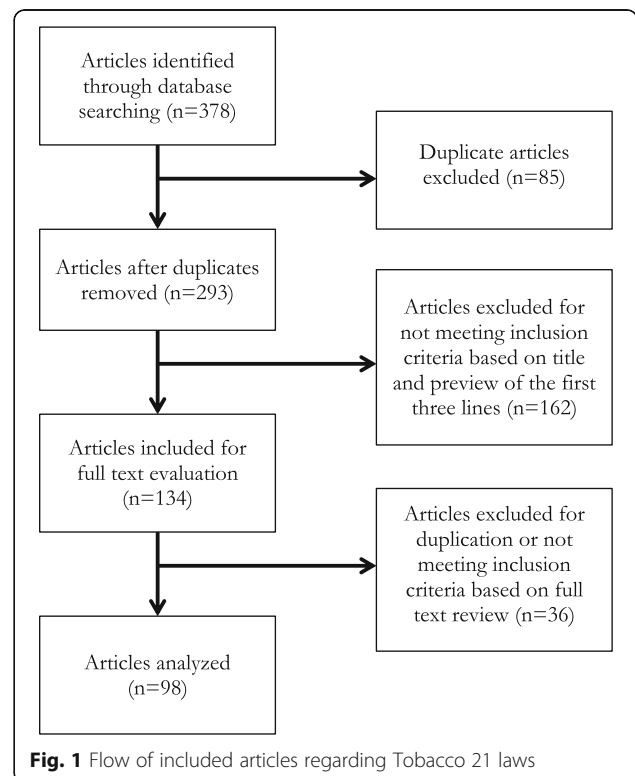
Articles identified through database searching (n=378)

Duplicate articles excluded (n=85)

Articles after duplicates removed (n=293)

Articles excluded for not meeting inclusion criteria based on title and preview of the first three lines (n=162)

Articles included for full text evaluation (n=134)

Articles excluded for duplication or not meeting inclusion criteria based on full text review (n=36)

Articles analyzed (n=98)

**Fig. 1** Flow of included articles regarding Tobacco 21 laws